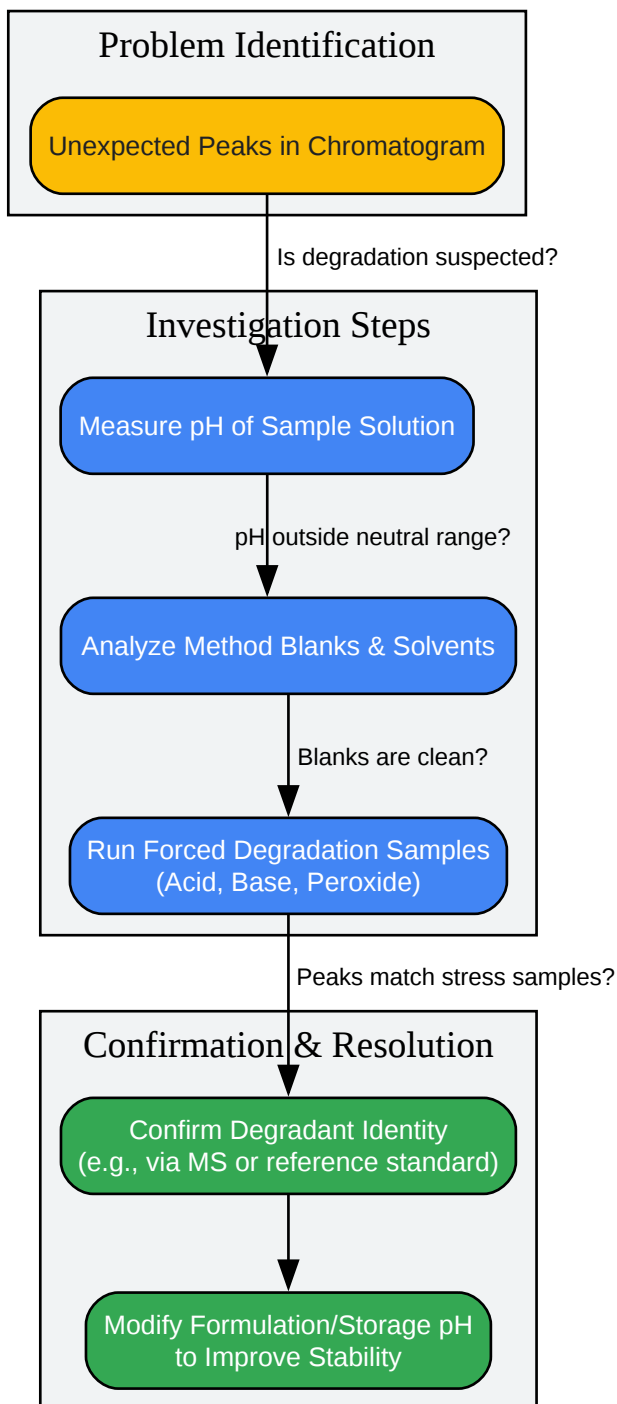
Problem Identification

Unexpected Peaks in Chromatogram

Is degradation suspected?

Investigation Steps

Measure pH of Sample Solution

pH outside neutral range?

Analyze Method Blanks & Solvents

Blanks are clean?

Run Forced Degradation Samples
(Acid, Base, Peroxide)

Peaks match stress samples?

Confirmation & Resolution

Confirm Degradant Identity
(e.g., via MS or reference standard)

Modify Formulation/Storage pH
to Improve Stability